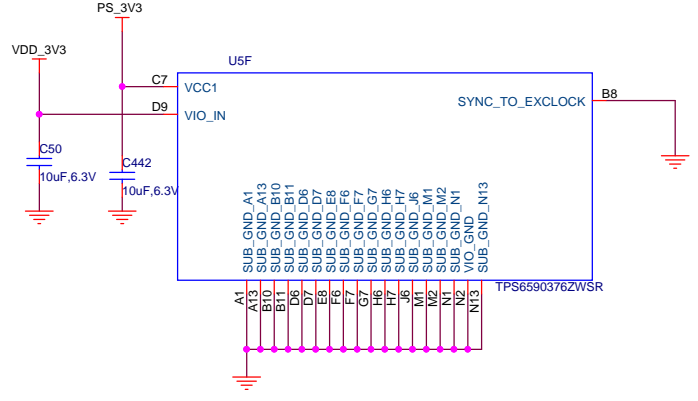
PS_3V3

VDD_3V3

U5F

C7 VCC1

D9 VIO_IN

SYNC_TO_EXCLOCK B8

C50

10uF,6.3V

C442

10uF,6.3V

SUB_GND_A1
SUB_GND_A13
SUB_GND_B10
SUB_GND_B11
SUB_GND_D6
SUB_GND_D7
SUB_GND_E8
SUB_GND_F6
SUB_GND_F7
SUB_GND_G7
SUB_GND_H6
SUB_GND_H7
SUB_GND_J6
SUB_GND_M1
SUB_GND_M2
SUB_GND_N1
VIO_GND
SUB_GND_N13

TPS6590376ZWSR

A1 A13 B10 B11 D6 D7 E8 F6 F7 G7 H6 H7 J6 M1 M2 N1 N2 N13